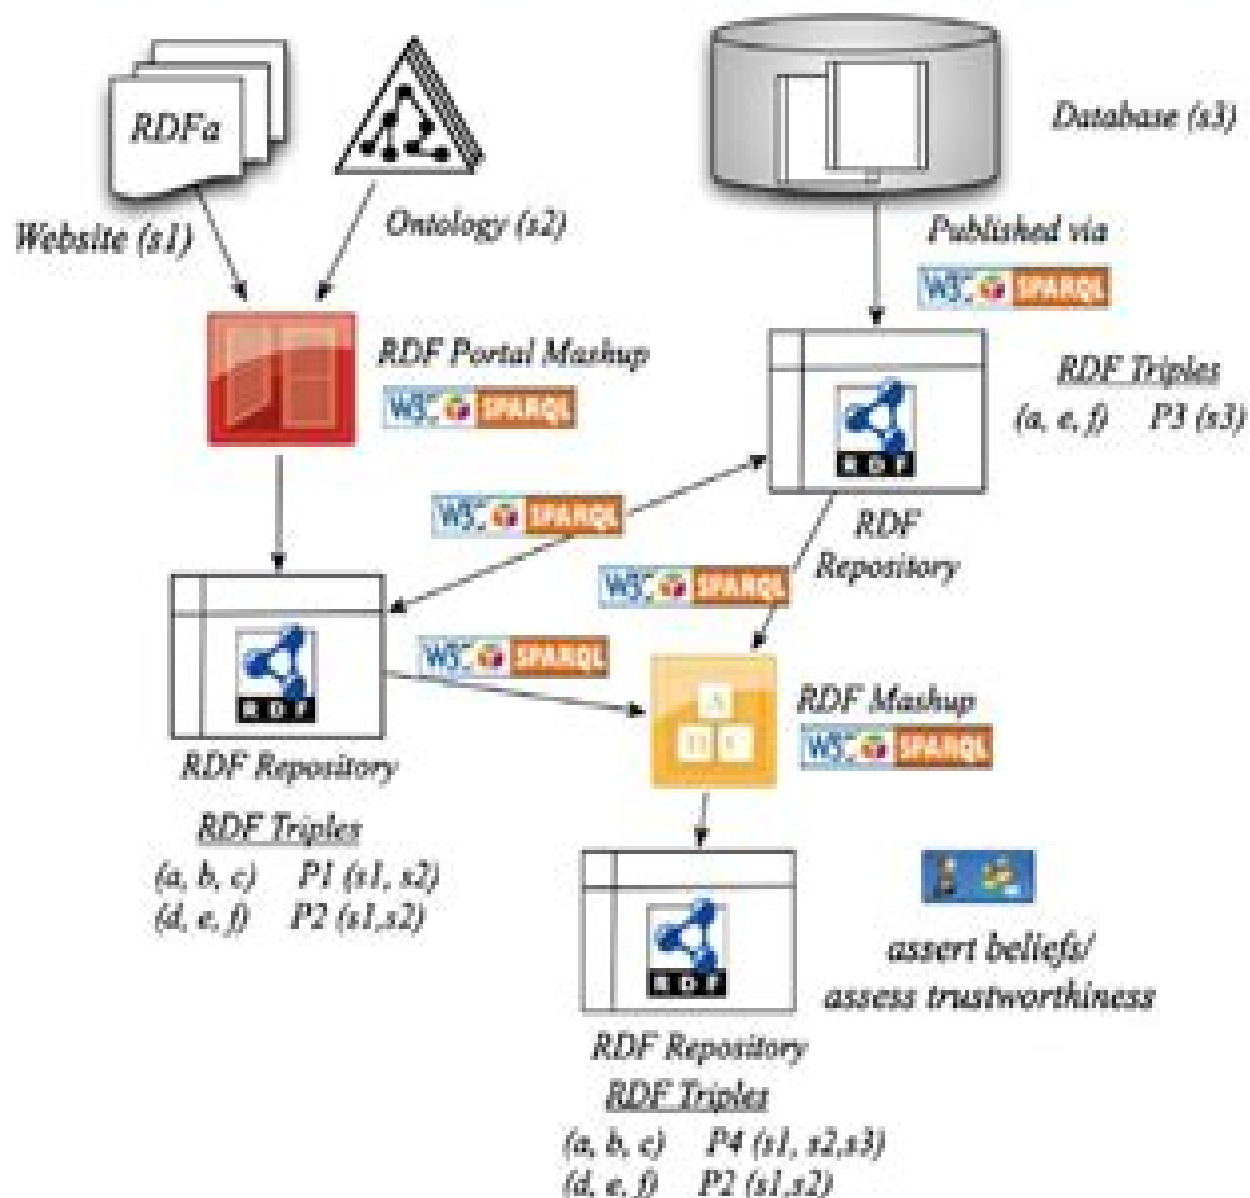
RDFa

Website (s1)

Ontology (s2)

Database (s3)

Published via

W3C SPARQL

RDF Portal Mashup

W3C SPARQL

RDF Triples
(a, e, f) P3 (s3)

RDF

W3C SPARQL

RDF Repository

W3C SPARQL

RDF

W3C SPARQL

RDF

RDF Mashup

W3C SPARQL

RDF Repository

RDF Triples
(a, b, c) P1 (s1, s2)
(d, e, f) P2 (s1,s2)

RDF

assert beliefs/ assess trustworthiness

RDF Repository
RDF Triples
(a, b, c) P4 (s1, s2,s3)
(d, e, f) P2 (s1,s2)